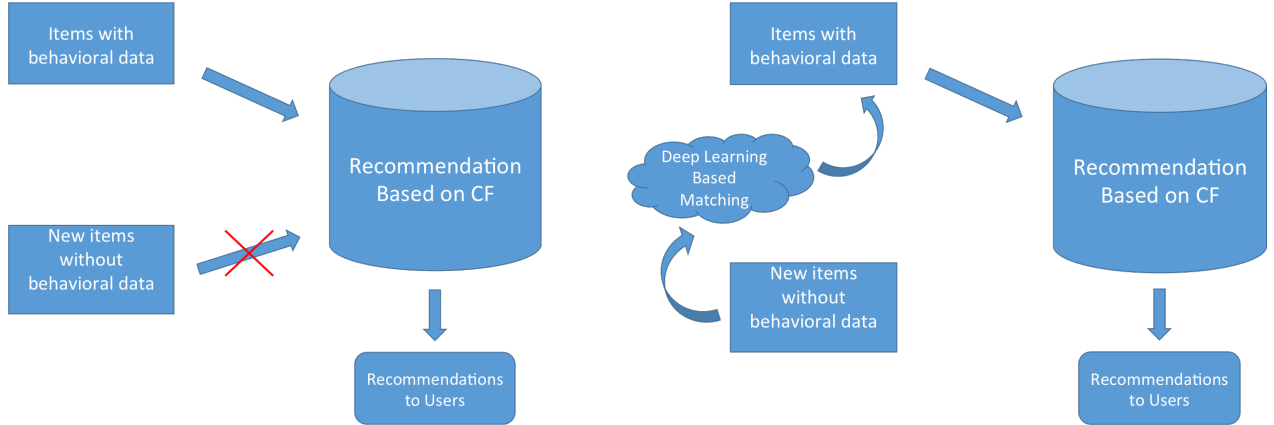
Items with behavioral data

Recommendation Based on CF

New items without behavioral data

Recommendations to Users

Items with behavioral data

Deep Learning Based Matching

New items without behavioral data

Recommendation Based on CF

Recommendations to Users